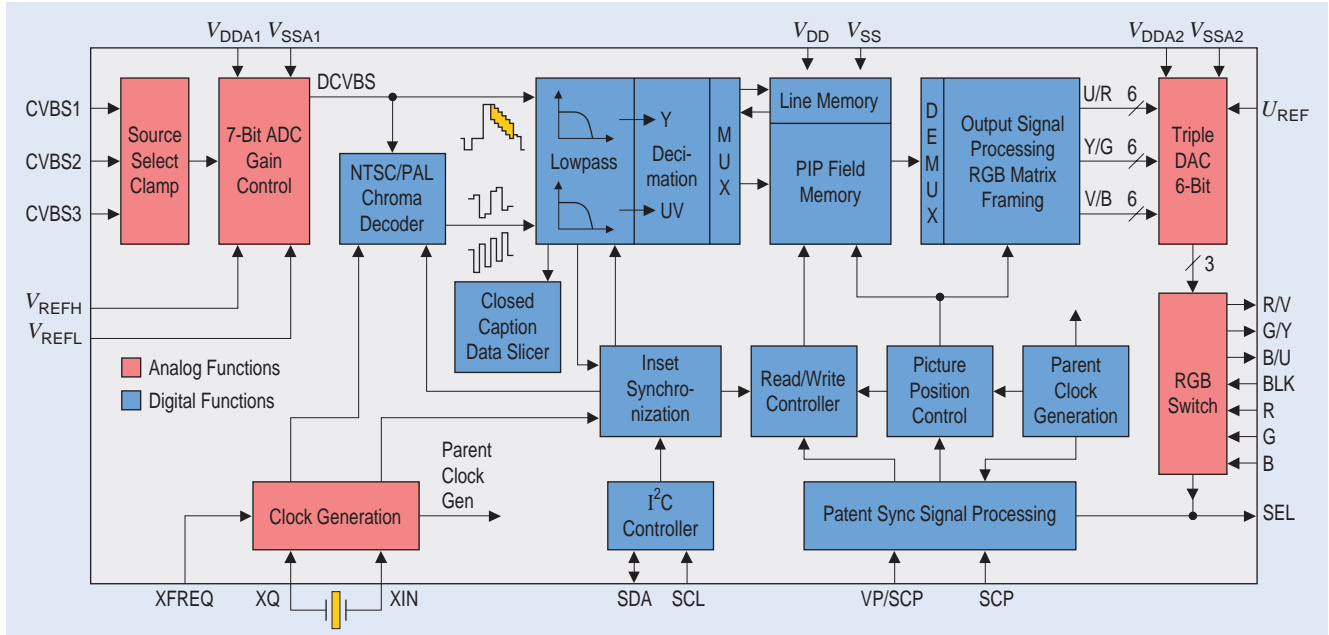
$V_{DDA1}$ $V_{SSA1}$

DCVBS

$V_{DD}$ $V_{SS}$

$V_{DDA2}$ $V_{SSA2}$

CVBS1

CVBS2

CVBS3

Source Select Clamp

7-Bit ADC Gain Control

NTSC/PAL Chroma Decoder

Lowpass

Y

UV

Decimation

MUX

Line Memory

PIP Field Memory

DEMUX

Output Signal Processing RGB Matrix Framing

U/R 6

Y/G 6

V/B 6

Triple DAC 6-Bit

$U_{REF}$

3

$V_{REFH}$

$V_{REFL}$

Closed Caption Data Slicer

Analog Functions

Digital Functions

Inset Synchronization

Read/Write Controller

Picture Position Control

Parent Clock Generation

RGB Switch

R/V

G/Y

B/U

BLK

R

G

B

SEL

Parent Clock Gen

Clock Generation

$I^2C$ Controller

Patent Sync Signal Processing

XFREQ

XQ

XIN

SDA

SCL

VP/SCP

SCP